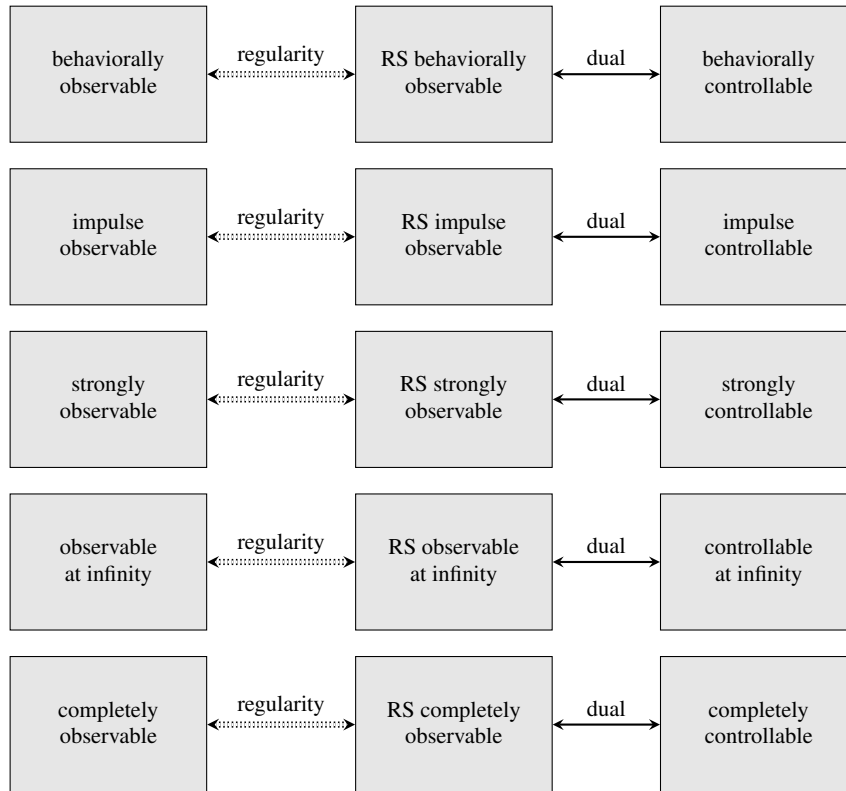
behaviorally observable

regularity

RS behaviorally observable

dual

behaviorally controllable

impulse observable

regularity

RS impulse observable

dual

impulse controllable

strongly observable

regularity

RS strongly observable

dual

strongly controllable

observable at infinity

regularity

RS observable at infinity

dual

controllable at infinity

completely observable

regularity

RS completely observable

dual

completely controllable